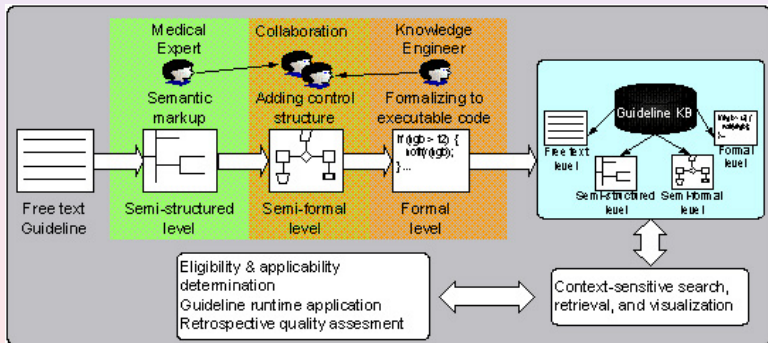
Medical Expert

Collaboration

Knowledge Engineer

Semantic markup

Adding control structure

Formalizing to executable code

If (Hgb > 12) {
notify(Hgb);
}...

Free text Guideline

Semi-structured level

Semi-formal level

Formal level

Guideline KB

Free text level

Semi-structured level

Semi-formal level

Formal level

Context-sensitive search, retrieval, and visualization

Eligibility & applicability determination
Guideline runtime application
Retrospective quality assesment